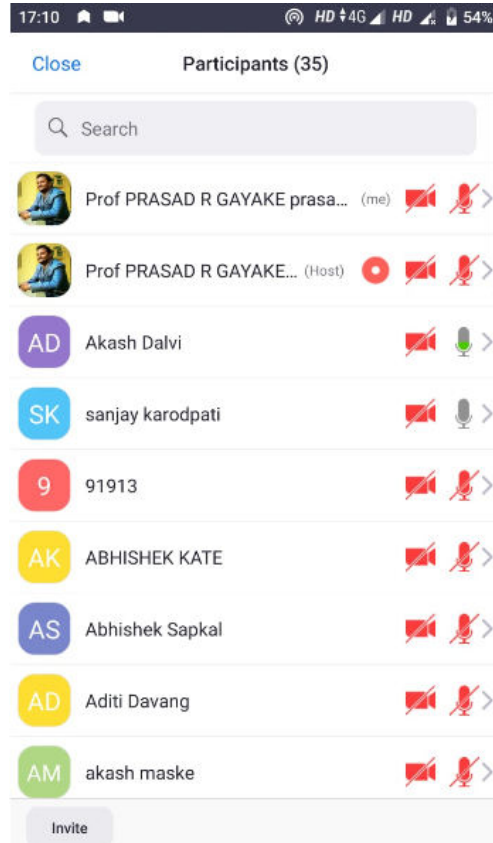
17:10 HD 4G HD 54%

Close Participants (35)

Search

Prof PRASAD R GAYAKE prasa... (me)

Prof PRASAD R GAYAKE... (Host)

AD Akash Dalvi

SK sanjay karodpati

9 91913

AK ABHISHEK KATE

AS Abhishek Sapkal

AD Aditi Davang

AM akash maske

Invite